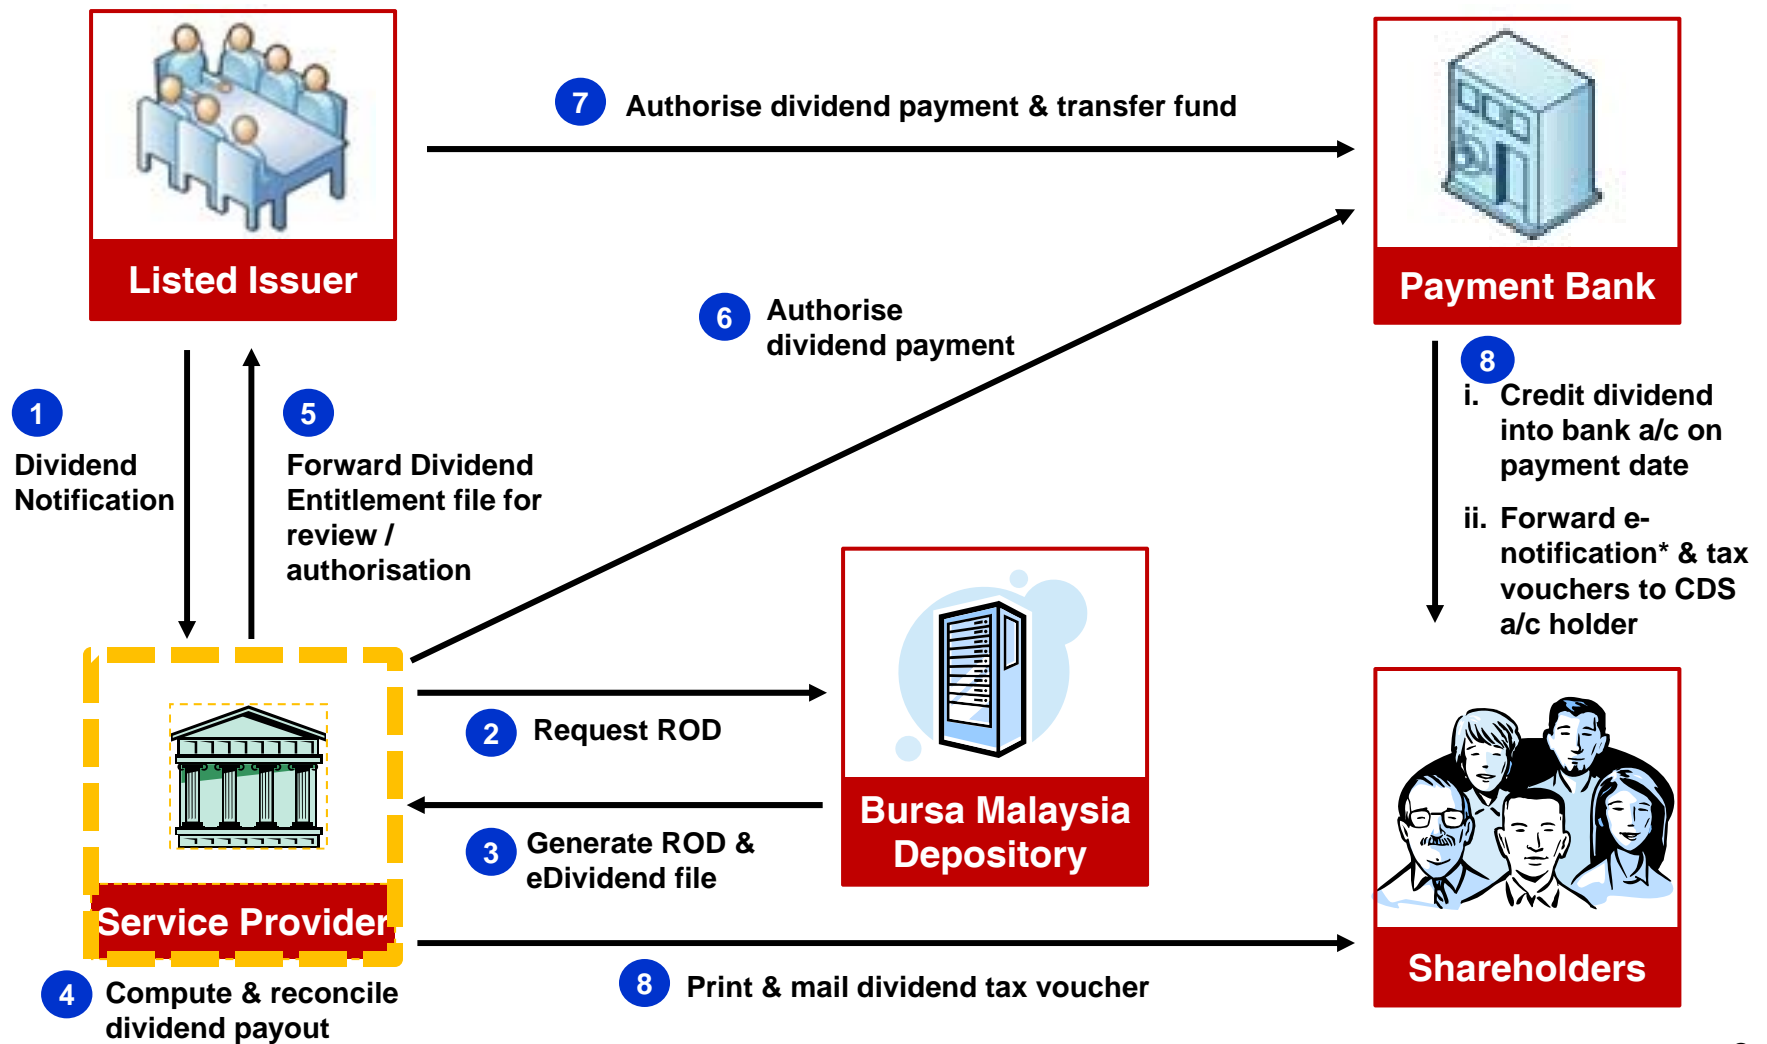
Listed Issuer

7 Authorise dividend payment & transfer fund

Payment Bank

6 Authorise dividend payment

1 Dividend Notification

5 Forward Dividend Entitlement file for review / authorisation

8
i. Credit dividend into bank a/c on payment date
ii. Forward e-notification* & tax vouchers to CDS a/c holder

2 Request ROD

Bursa Malaysia Depository

3 Generate ROD & eDividend file

Service Provider

Shareholders

4 Compute & reconcile dividend payout

8 Print & mail dividend tax voucher